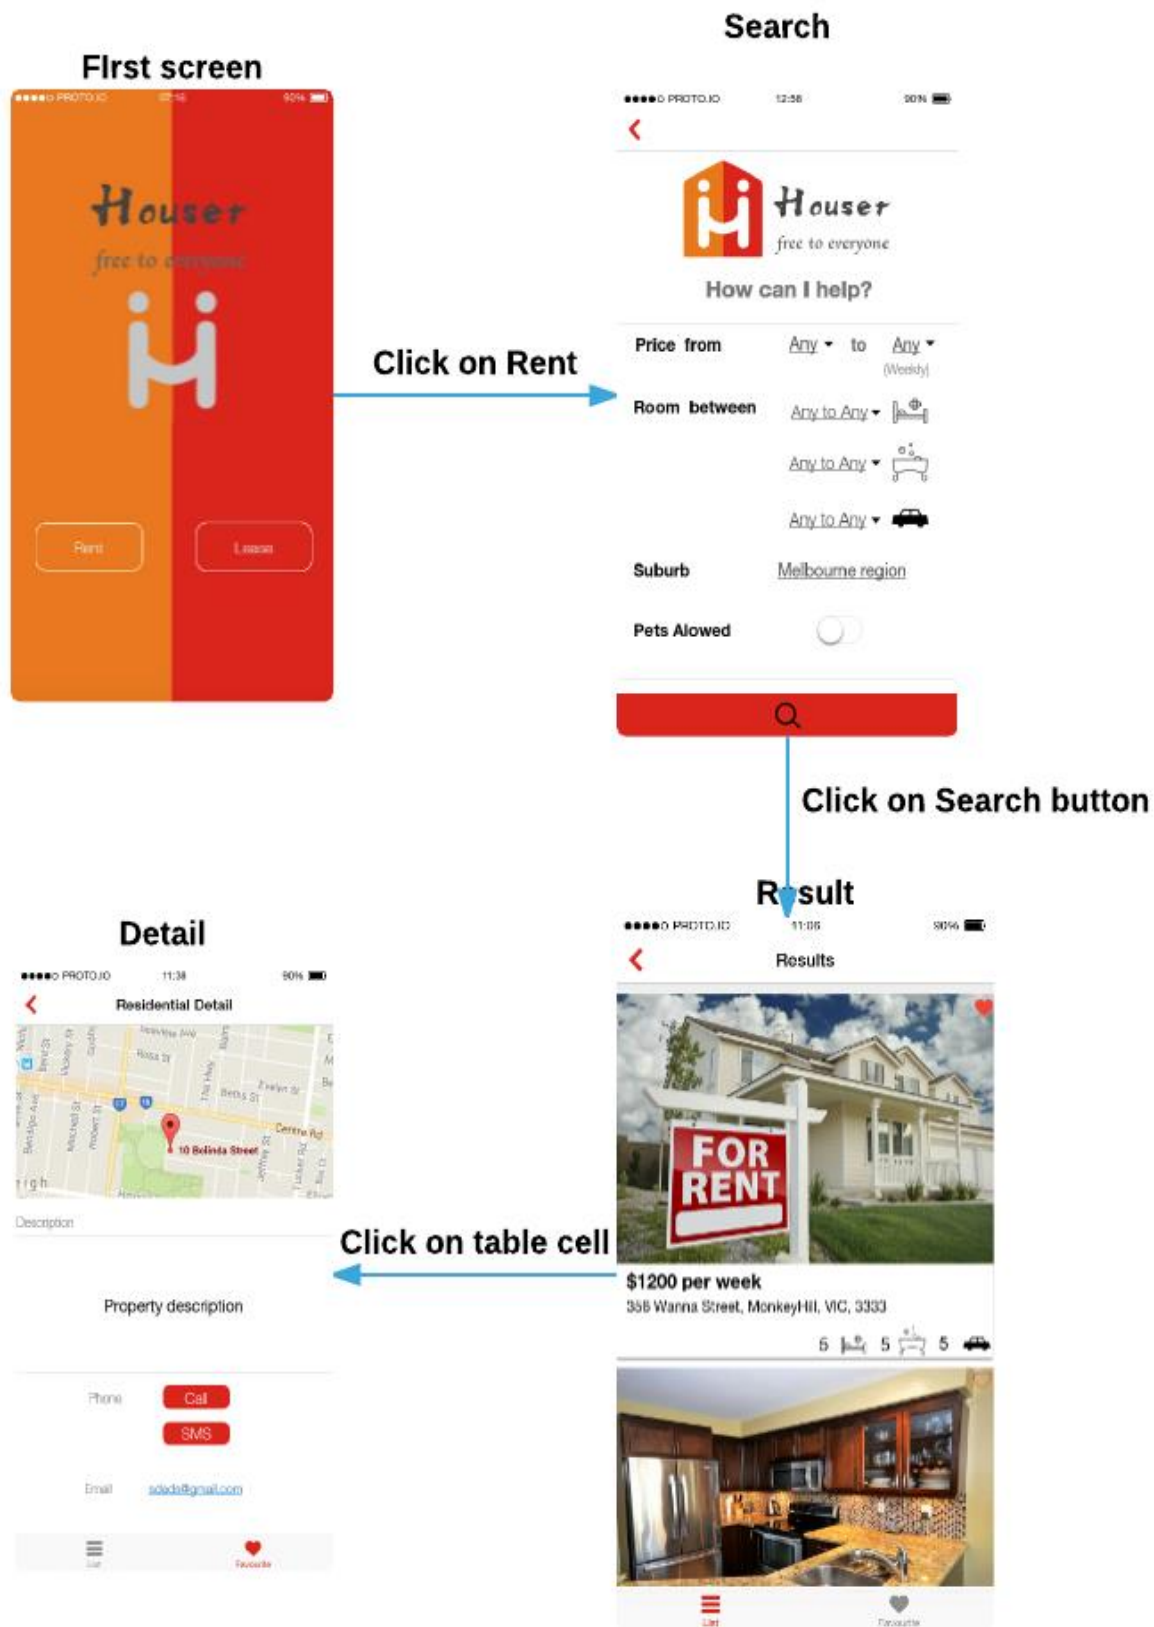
First screen

●●●●○ PROTO.IO 07:16 90%

Houser
free to everyone

Rent
Lease

Click on Rent

Search

●●●●○ PROTO.IO 12:58 90%

Houser
free to everyone

How can I help?

Price from Any to Any
(Weekly)

Room between Any to Any
Any to Any
Any to Any

Suburb Melbourne region

Pets Alowed

Click on Search button

Result

●●●●○ PROTO.IO 11:06 90%

Results

FOR RENT

$1200 per week
358 Wanna Street, MonkeyHill, VIC, 3333
5 5 5

List
Favourite

Click on table cell

Detail

●●●●○ PROTO.IO 11:38 90%

Residential Detail

10 Bolinda Street

Description

Property description

Phone Call
SMS

Email sdada@gmail.com

List
Favourite